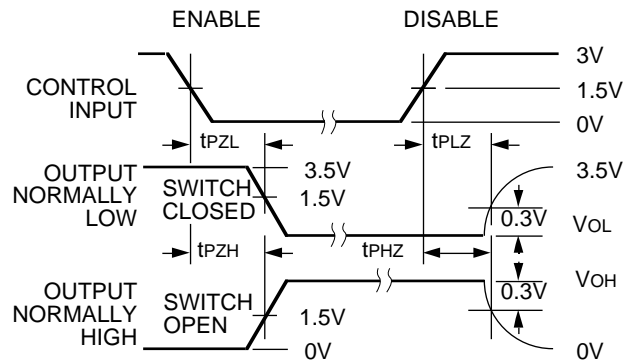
ENABLE

DISABLE

3V

CONTROL INPUT

1.5V

0V

$t_{PZL}$

$t_{PLZ}$

OUTPUT NORMALLY LOW

3.5V

3.5V

SWITCH CLOSED

1.5V

0.3V

$V_{OL}$

$t_{PZH}$

$t_{PHZ}$

$V_{OH}$

OUTPUT NORMALLY HIGH

SWITCH OPEN

0.3V

1.5V

0V

0V